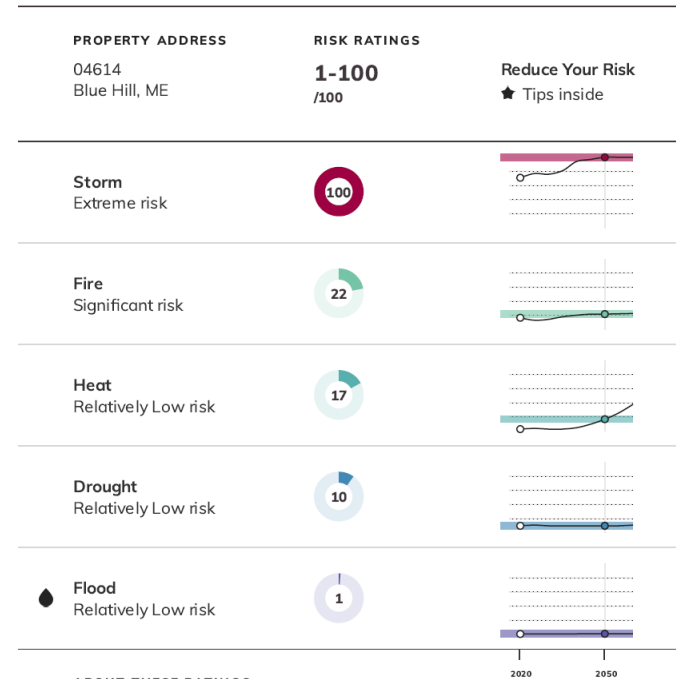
PROPERTY ADDRESS
04614
Blue Hill, ME

RISK RATINGS
1-100
/100

Reduce Your Risk
Tips inside

Storm
Extreme risk
100

Fire
Significant risk
22

Heat
Relatively Low risk
17

Drought
Relatively Low risk
10

Flood
Relatively Low risk
1

2020
2050

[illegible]